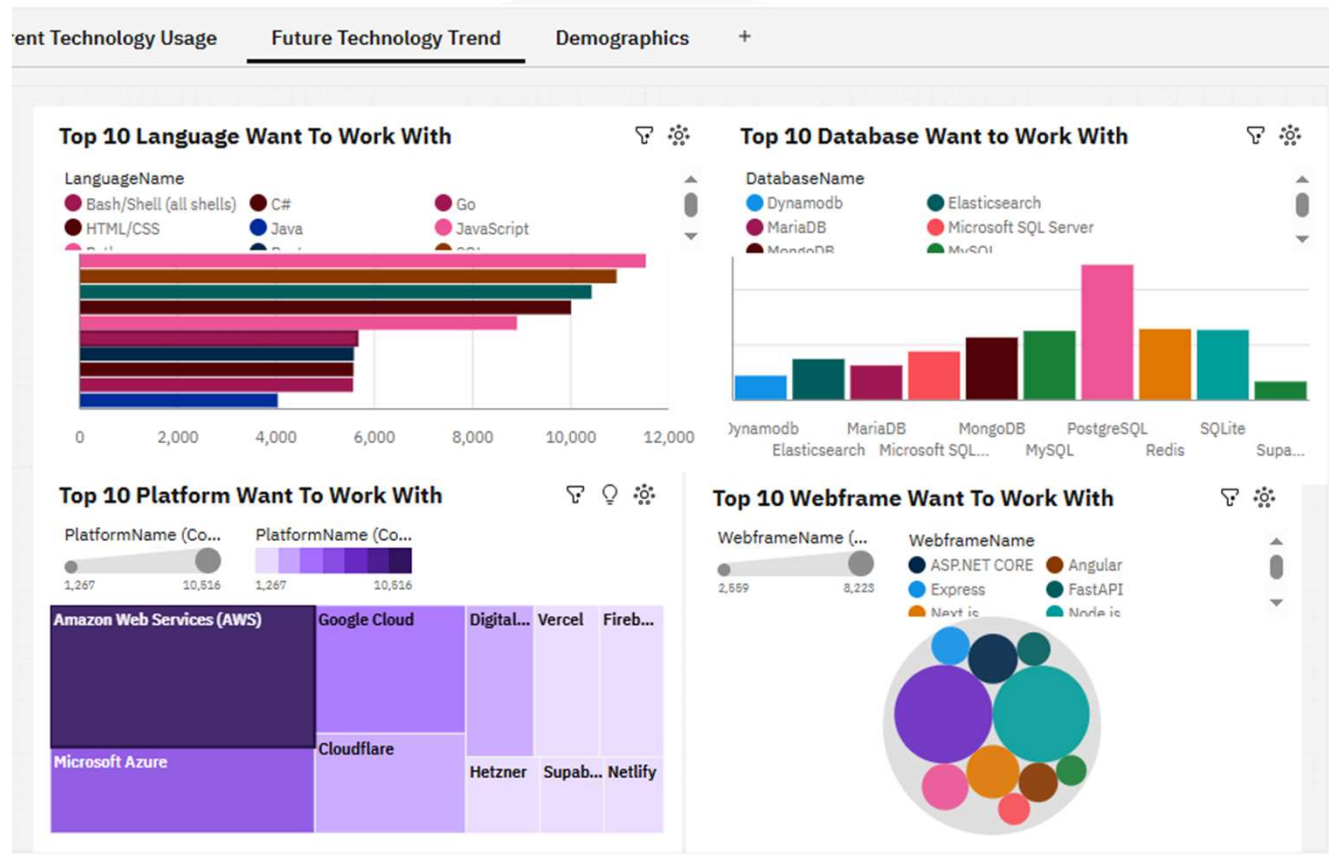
rent Technology Usage | Future Technology Trend | Demographics | +

Top 10 Language Want To Work With

LanguageName
Bash/Shell (all shells) C# Go
HTML/CSS Java JavaScript
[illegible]

0 2,000 4,000 6,000 8,000 10,000 12,000

Top 10 Database Want to Work With

DatabaseName
Dynamodb Elasticsearch
MariaDB Microsoft SQL Server
MongoDB MySQL

Dynamodb Elasticsearch MariaDB Microsoft SQL... MongoDB MySQL PostgreSQL Redis SQLite Supa...

Top 10 Platform Want To Work With

PlatformName (Co... PlatformName (Co...
1,267 10,516 1,267 10,516

Amazon Web Services (AWS)
Google Cloud
Digital...
Vercel
Fireb...
Microsoft Azure
Cloudflare
Hetzner
Supab...
Netlify

Top 10 Webframe Want To Work With

WebframeName (... WebframeName
2,559 8,223
ASP.NET CORE Angular
Express FastAPI
Next.js Node.js